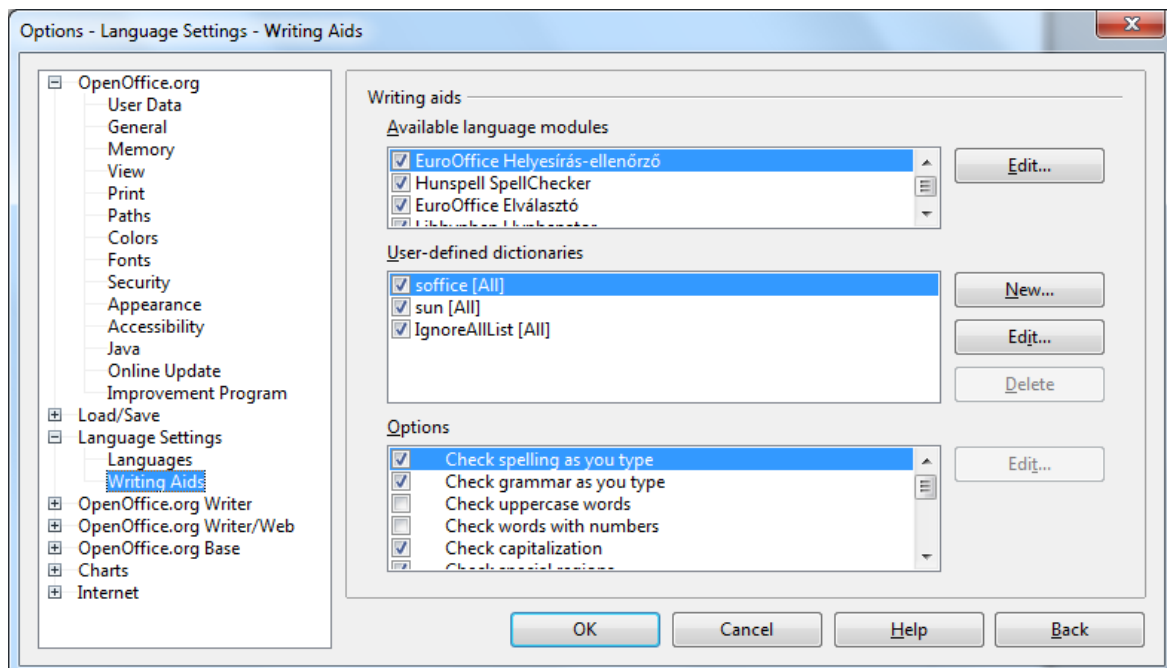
Options - Language Settings - Writing Aids

OpenOffice.org
User Data
General
Memory
View
Print
Paths
Colors
Fonts
Security
Appearance
Accessibility
Java
Online Update
Improvement Program
Load/Save
Language Settings
Languages
Writing Aids
OpenOffice.org Writer
OpenOffice.org Writer/Web
OpenOffice.org Base
Charts
Internet

Writing aids

Available language modules

EuroOffice Helyesírás-ellenőrző
Hunspell SpellChecker
EuroOffice Elválasztó
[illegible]

Edit...

User-defined dictionaries

soffice [All]
sun [All]
IgnoreAllList [All]

New...
Edit...
Delete

Options

Check spelling as you type
Check grammar as you type
Check uppercase words
Check words with numbers
Check capitalization
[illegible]

Edit...

OK
Cancel
Help
Back